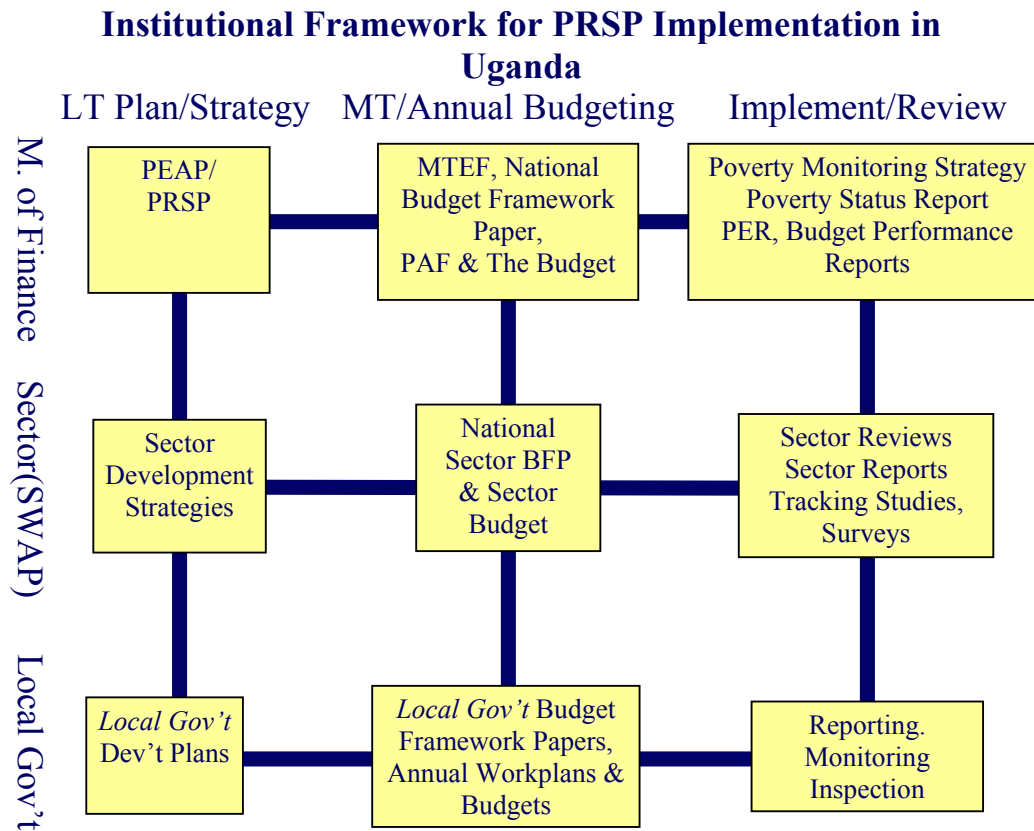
Institutional Framework for PRSP Implementation in Uganda

LT Plan/Strategy MT/Annual Budgeting Implement/Review

M. of Finance

PEAP/ PRSP

MTEF, National Budget Framework Paper, PAF & The Budget

Poverty Monitoring Strategy Poverty Status Report PER, Budget Performance Reports

Sector(SWAP)

Sector Development Strategies

National Sector BFP & Sector Budget

Sector Reviews Sector Reports Tracking Studies, Surveys

Local Gov't

*Local Gov't* Dev't Plans

*Local Gov't* Budget Framework Papers, Annual Workplans & Budgets

Reporting. Monitoring Inspection